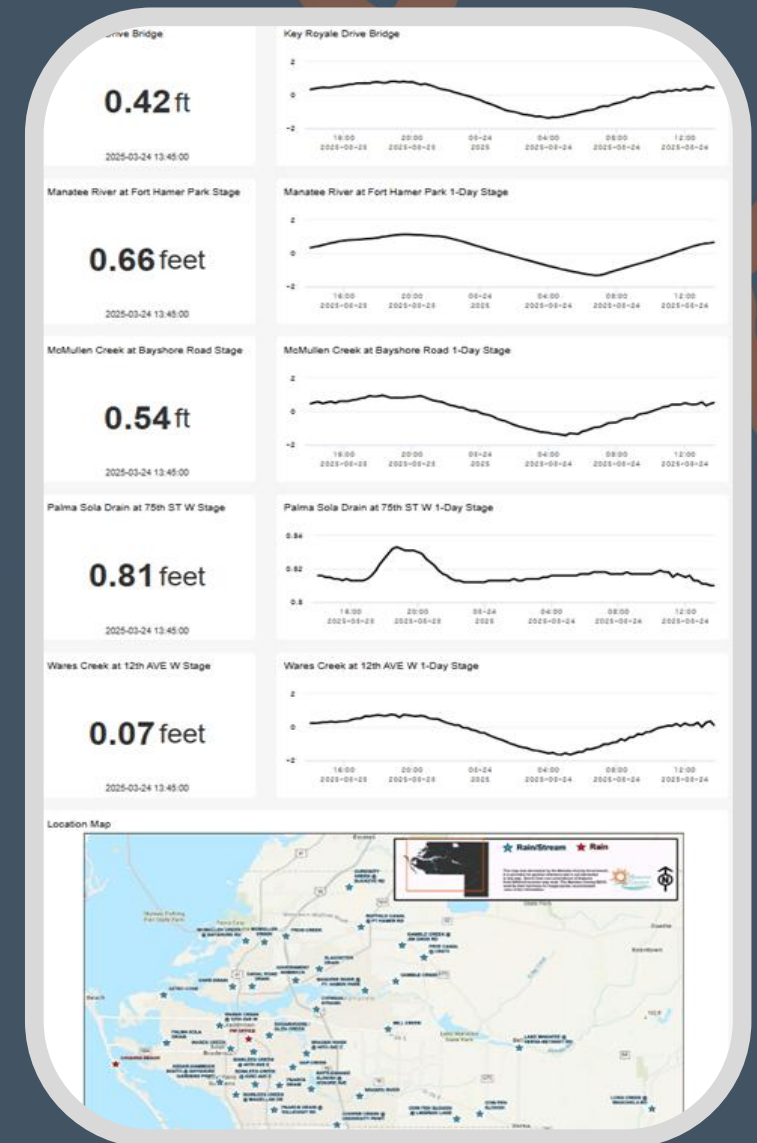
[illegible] Drive Bridge

0.42 ft

2025-03-24 13:45:00

Key Royale Drive Bridge

2
0
-2
16:00 2025-03-23
20:00 2025-03-23
03-24 2025
04:00 2025-03-24
08:00 2025-03-24
12:00 2025-03-24

Manatee River at Fort Hamer Park Stage

0.66 feet

2025-03-24 13:45:00

Manatee River at Fort Hamer Park 1-Day Stage

2
0
-2
16:00 2025-03-23
20:00 2025-03-23
03-24 2025
04:00 2025-03-24
08:00 2025-03-24
12:00 2025-03-24

McMullen Creek at Bayshore Road Stage

0.54 ft

2025-03-24 13:45:00

McMullen Creek at Bayshore Road 1-Day Stage

2
0
-2
16:00 2025-03-23
20:00 2025-03-23
03-24 2025
04:00 2025-03-24
08:00 2025-03-24
12:00 2025-03-24

Palma Sola Drain at 75th ST W Stage

0.81 feet

2025-03-24 13:45:00

Palma Sola Drain at 75th ST W 1-Day Stage

0.84
0.82
0.8
16:00 2025-03-23
20:00 2025-03-23
03-24 2025
04:00 2025-03-24
08:00 2025-03-24
12:00 2025-03-24

Wares Creek at 12th AVE W Stage

0.07 feet

2025-03-24 13:45:00

Wares Creek at 12th AVE W 1-Day Stage

2
0
-2
16:00 2025-03-23
20:00 2025-03-23
03-24 2025
04:00 2025-03-24
08:00 2025-03-24
12:00 2025-03-24

Location Map

Rain/Stream
Rain

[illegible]